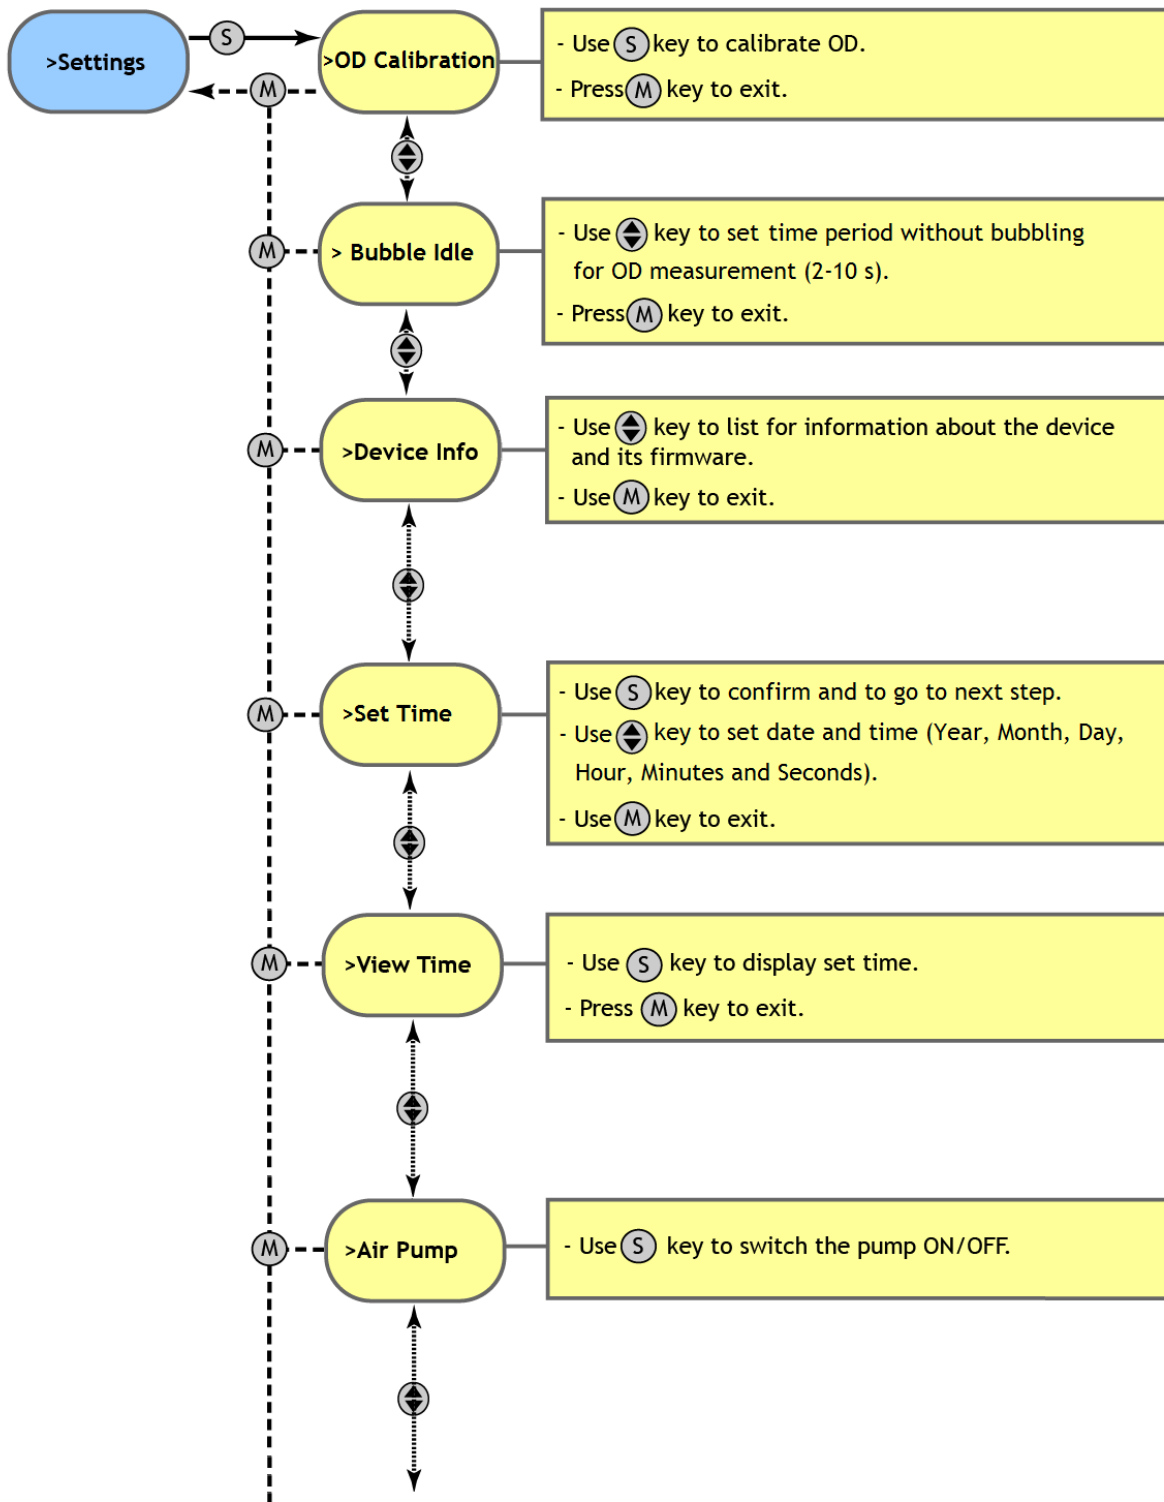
>Settings

S

M

>OD Calibration

- Use S key to calibrate OD.
- Press M key to exit.

M

> Bubble Idle

- Use key to set time period without bubbling for OD measurement (2-10 s).
- Press M key to exit.

M

>Device Info

- Use key to list for information about the device and its firmware.
- Use M key to exit.

M

>Set Time

- Use S key to confirm and to go to next step.
- Use key to set date and time (Year, Month, Day, Hour, Minutes and Seconds).
- Use M key to exit.

M

>View Time

- Use S key to display set time.
- Press M key to exit.

M

>Air Pump

- Use S key to switch the pump ON/OFF.